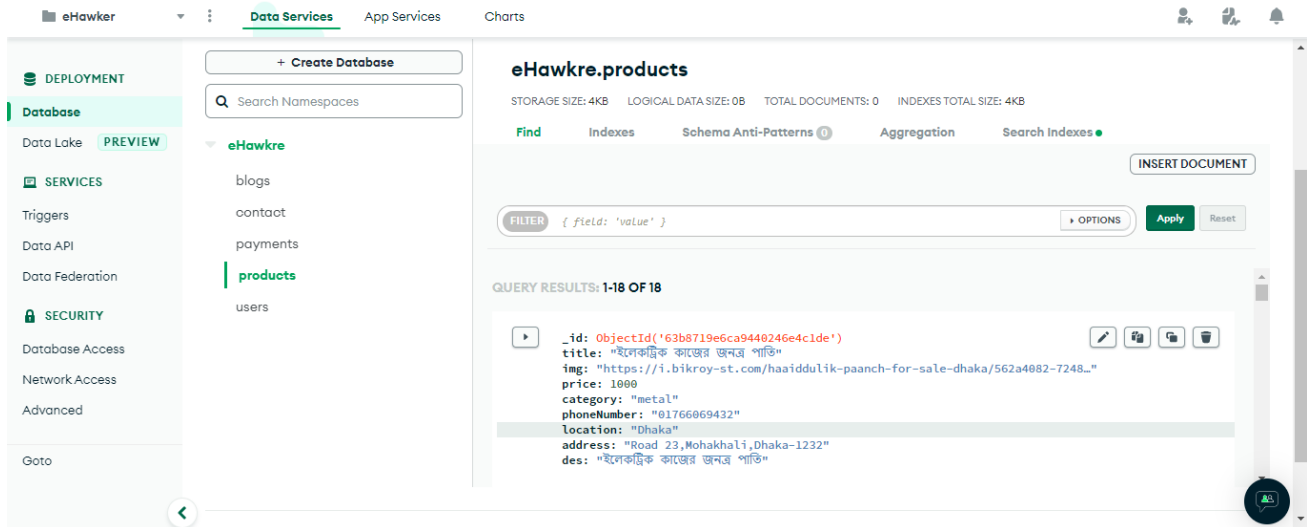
eHawker

Data Services App Services Charts

DEPLOYMENT
Database
Data Lake PREVIEW

SERVICES
Triggers
Data API
Data Federation

SECURITY
Database Access
Network Access
Advanced

Goto

+ Create Database

Search Namespaces

eHawkre
blogs
contact
payments
products
users

eHawkre.products

STORAGE SIZE: 4KB LOGICAL DATA SIZE: 0B TOTAL DOCUMENTS: 0 INDEXES TOTAL SIZE: 4KB

Find Indexes Schema Anti-Patterns 0 Aggregation Search Indexes

INSERT DOCUMENT

FILTER { field: 'value' } ▸ OPTIONS Apply Reset

QUERY RESULTS: 1-18 OF 18

_id: ObjectId('63b8719e6ca9440246e4c1de')
title: "ইলেকট্রিক কাজের জনত্র পাতি"
img: "https://i.bikroy-st.com/haaiddulik-paanch-for-sale-dhaka/562a4082-7248…"
price: 1000
category: "metal"
phoneNumber: "01766069432"
location: "Dhaka"
address: "Road 23,Mohakhali,Dhaka-1232"
des: "ইলেকট্রিক কাজের জনত্র পাতি"